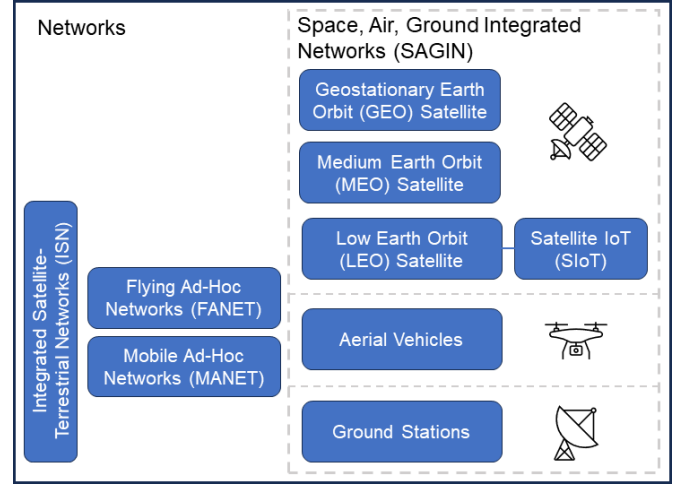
Networks

Space, Air, Ground Integrated Networks (SAGIN)

Geostationary Earth Orbit (GEO) Satellite

Medium Earth Orbit (MEO) Satellite

Low Earth Orbit (LEO) Satellite

Satellite IoT (SIoT)

Integrated Satellite-Terrestrial Networks (ISN)

Flying Ad-Hoc Networks (FANET)

Mobile Ad-Hoc Networks (MANET)

Aerial Vehicles

Ground Stations